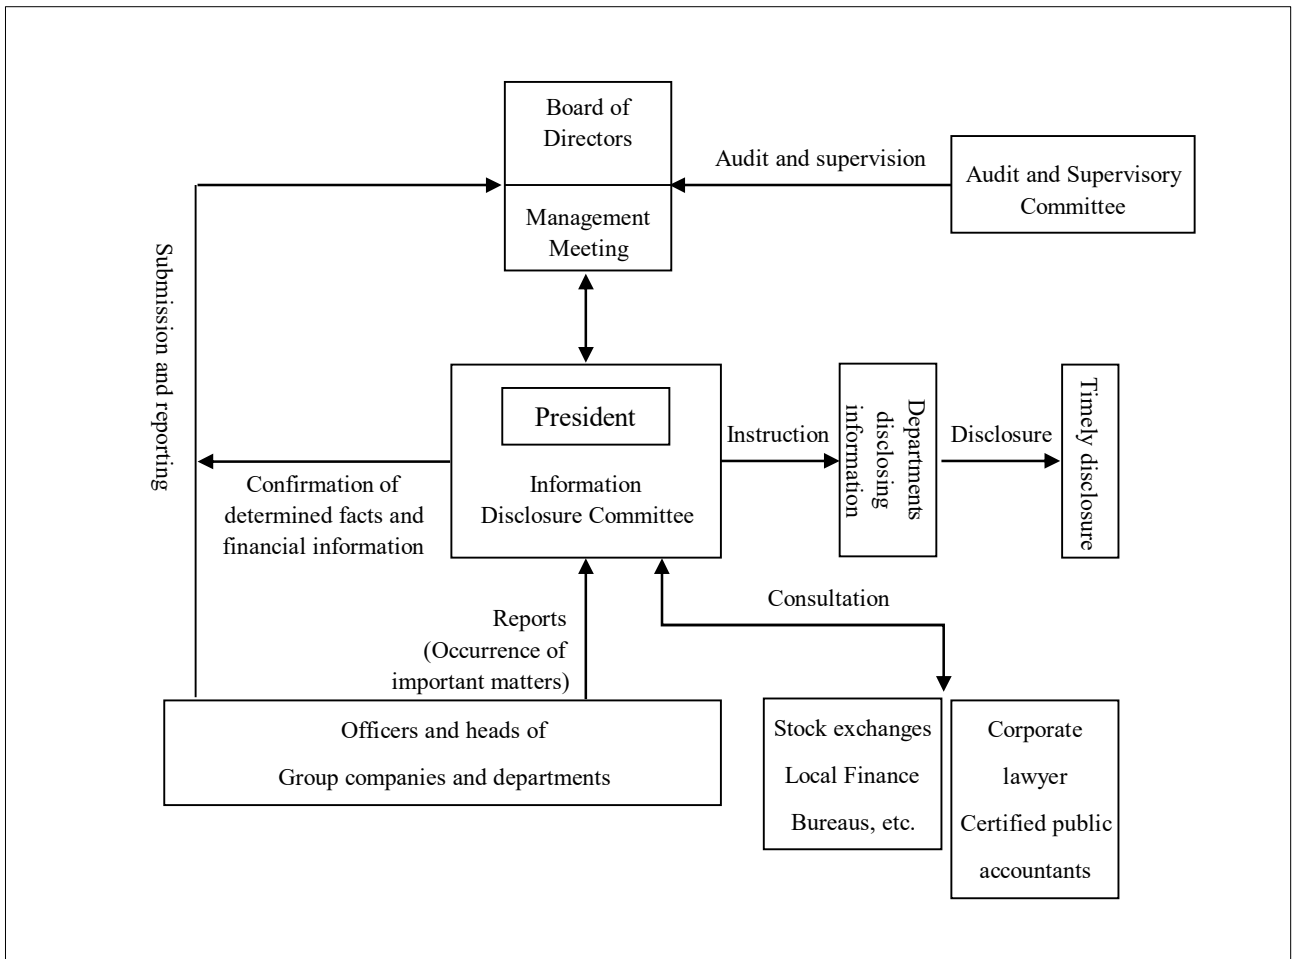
Board of Directors

Management Meeting

Audit and supervision

Audit and Supervisory Committee

Submission and reporting

President

Information Disclosure Committee

Confirmation of determined facts and financial information

Instruction

Departments disclosing information

Disclosure

Timely disclosure

Reports (Occurrence of important matters)

Consultation

Officers and heads of Group companies and departments

Stock exchanges Local Finance Bureaus, etc.

Corporate lawyer Certified public accountants